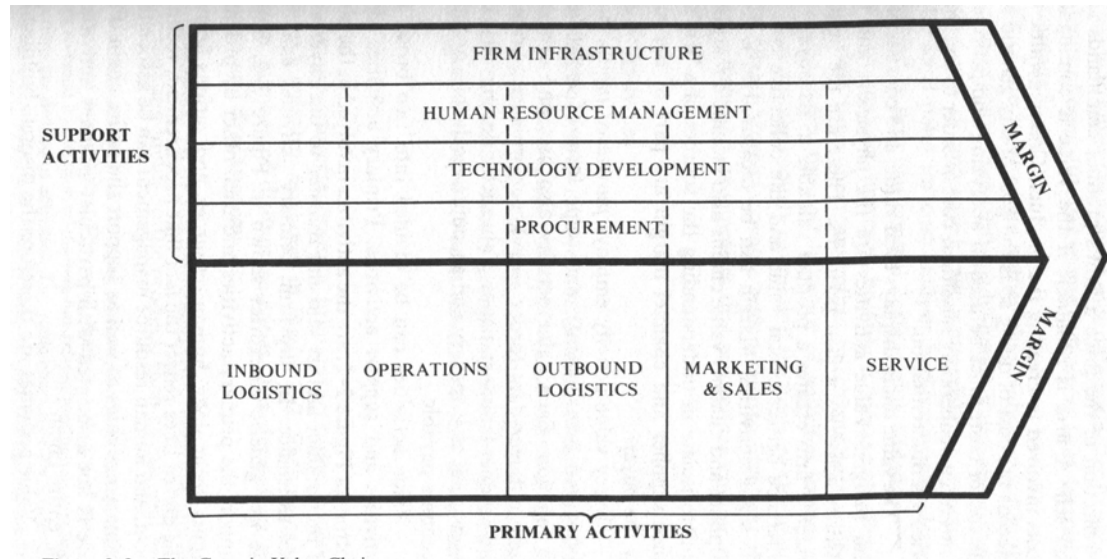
FIRM INFRASTRUCTURE

HUMAN RESOURCE MANAGEMENT

TECHNOLOGY DEVELOPMENT

PROCUREMENT

SUPPORT ACTIVITIES

MARGIN

INBOUND LOGISTICS

OPERATIONS

OUTBOUND LOGISTICS

MARKETING & SALES

SERVICE

MARGIN

PRIMARY ACTIVITIES

Figure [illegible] The Generic Value Chain